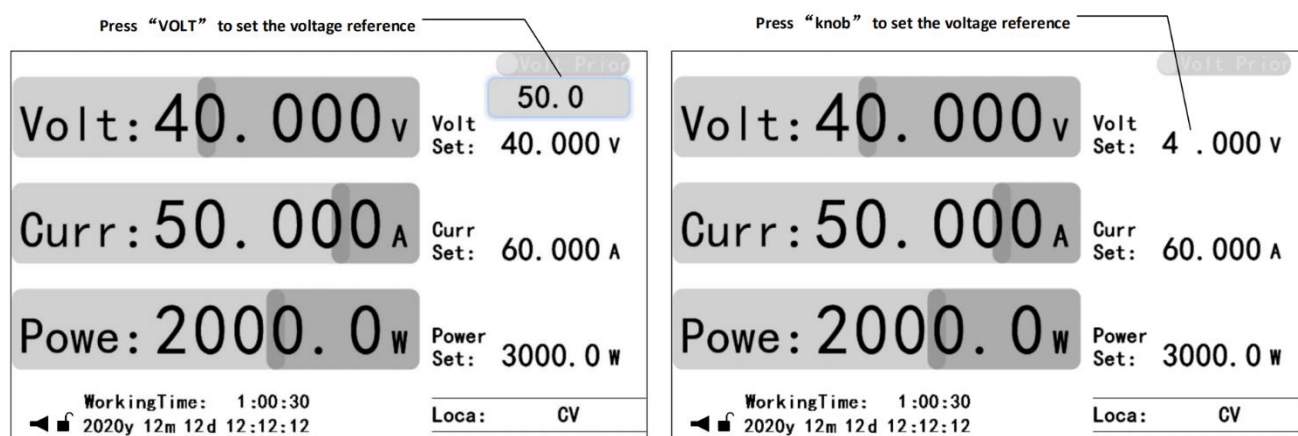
Press “VOLT” to set the voltage reference

Volt Prior

Volt: 40. 000 V

Volt Set: 50.0 40. 000 V

Curr: 50. 000 A

Curr Set: 60. 000 A

Powe: 2000. 0 W

Power Set: 3000. 0 W

WorkingTime: 1:00:30
2020y 12m 12d 12:12:12

Loca: CV

Press “knob” to set the voltage reference

Volt Prior

Volt: 40. 000 V

Volt Set: 4 .000 V

Curr: 50. 000 A

Curr Set: 60. 000 A

Powe: 2000. 0 W

Power Set: 3000. 0 W

WorkingTime: 1:00:30
2020y 12m 12d 12:12:12

Loca: CV